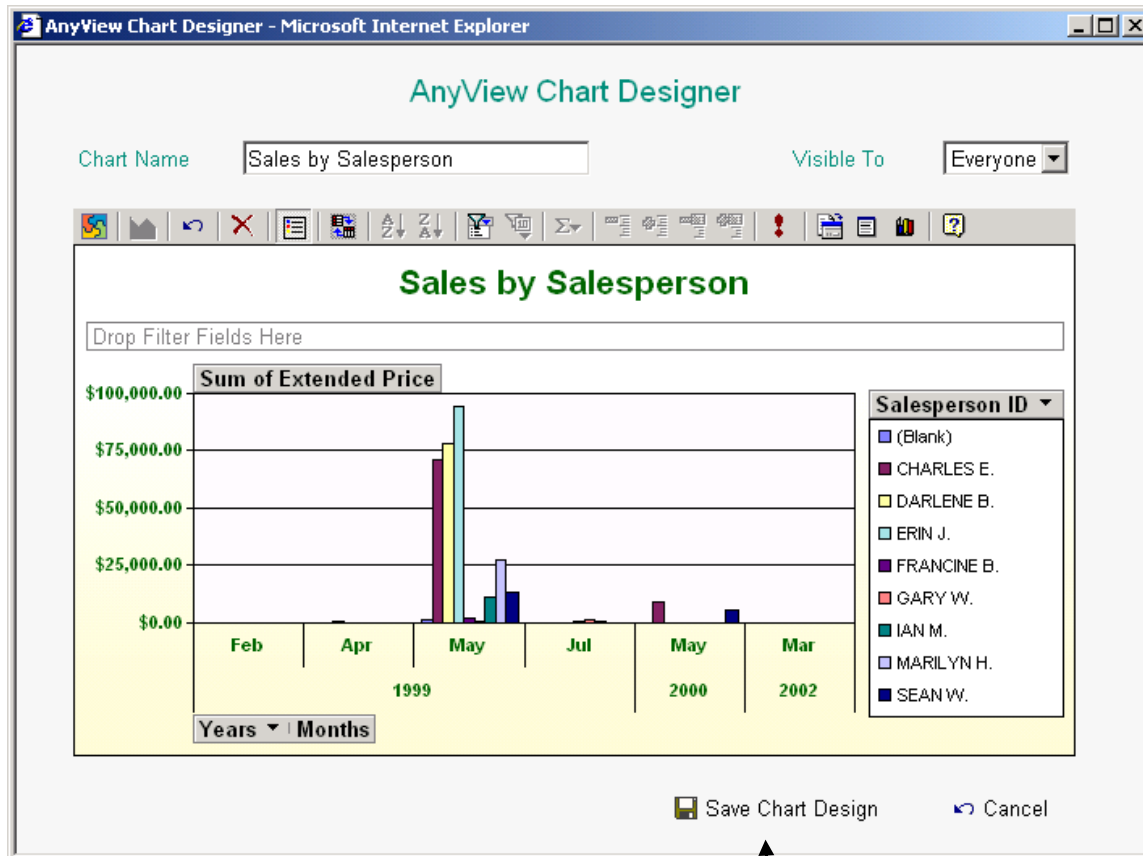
AnyView Chart Designer - Microsoft Internet Explorer

AnyView Chart Designer

Chart Name Sales by Salesperson

Visible To Everyone

Sales by Salesperson

Drop Filter Fields Here

Sum of Extended Price

$100,000.00
$75,000.00
$50,000.00
$25,000.00
$0.00

Feb Apr May Jul May Mar
1999 2000 2002

Years Months

Salesperson ID
(Blank)
CHARLES E.
DARLENE B.
ERIN J.
FRANCINE B.
GARY W.
IAN M.
MARILYN H.
SEAN W.

Save Chart Design Cancel